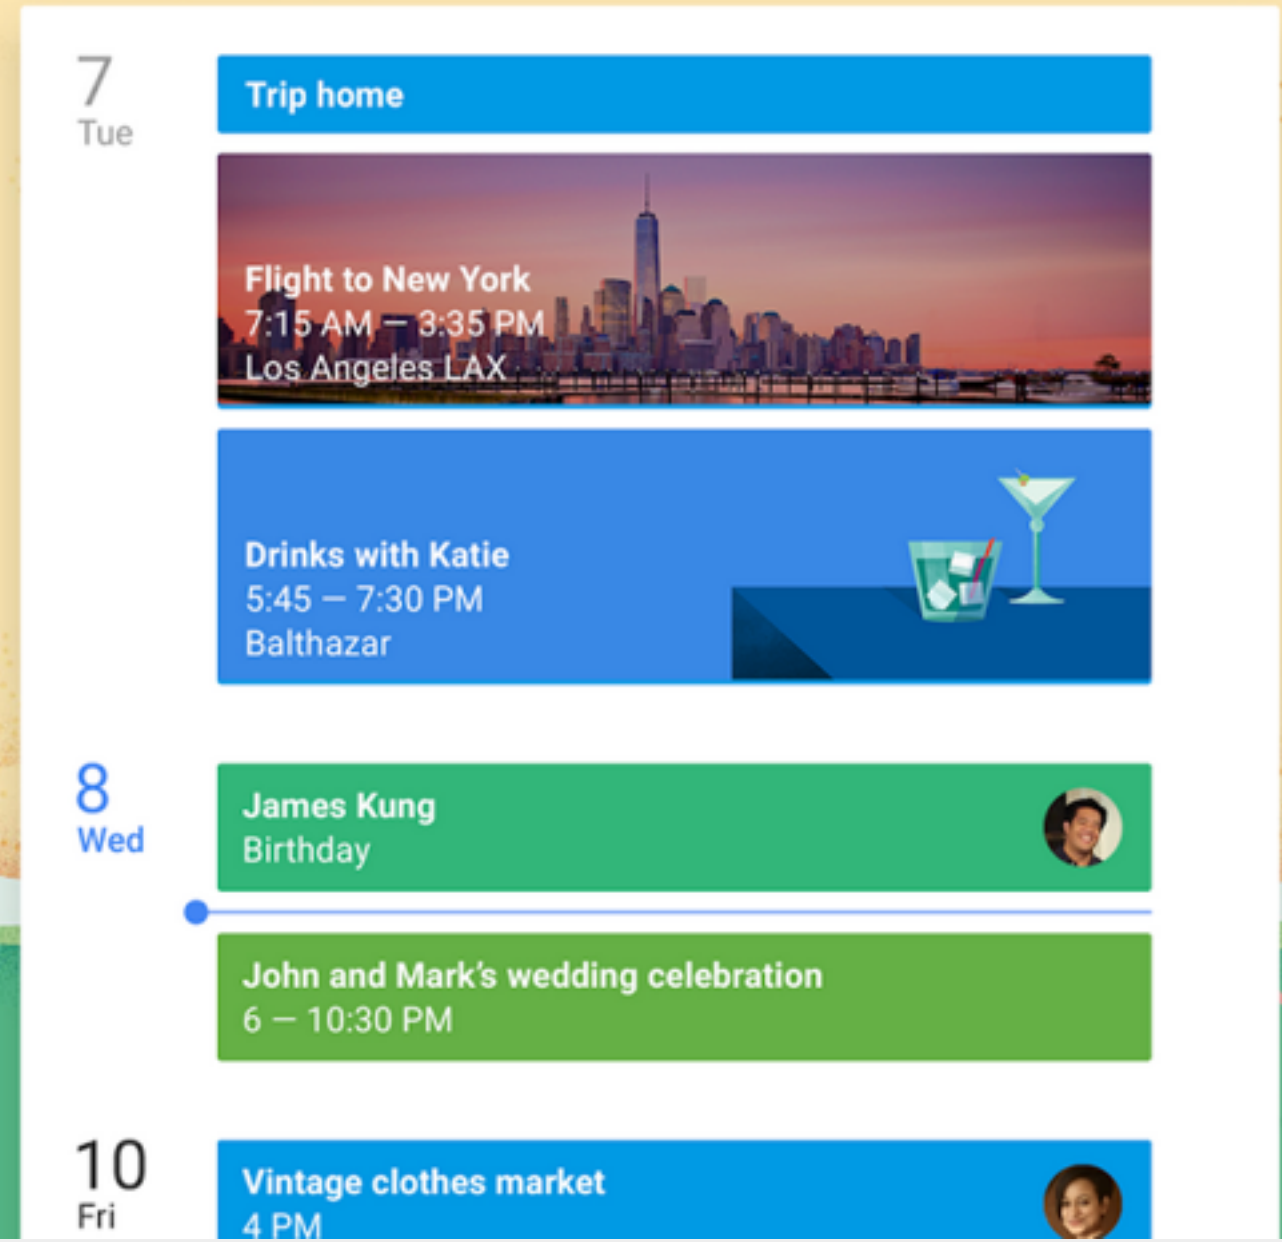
7
Tue

Trip home

Flight to New York
7:15 AM – 3:35 PM
Los Angeles LAX

Drinks with Katie
5:45 – 7:30 PM
Balthazar

8
Wed

James Kung
Birthday

John and Mark's wedding celebration
6 – 10:30 PM

10
Fri

Vintage clothes market
4 PM